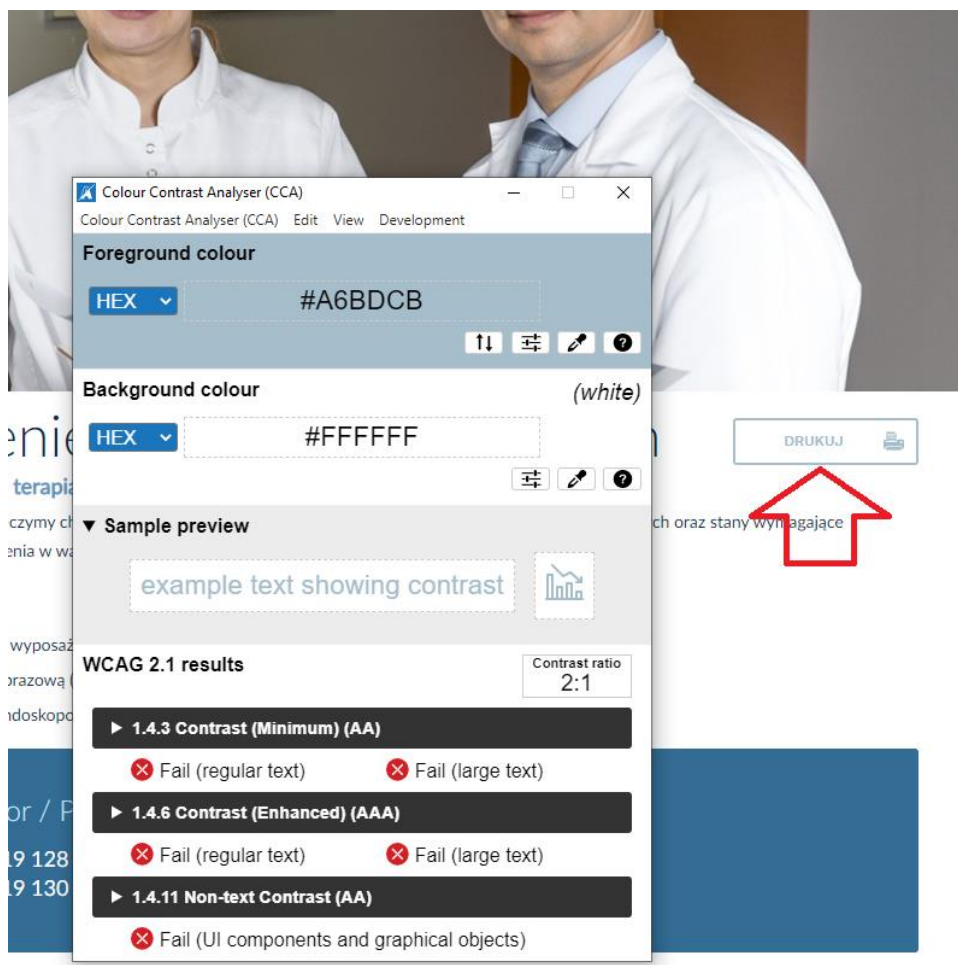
Colour Contrast Analyser (CCA)
Colour Contrast Analyser (CCA) Edit View Development
Foreground colour
HEX #A6BDCB
Background colour (white)
HEX #FFFFFF
▼ Sample preview
example text showing contrast
WCAG 2.1 results
Contrast ratio 2:1
▶ 1.4.3 Contrast (Minimum) (AA)
Fail (regular text) Fail (large text)
▶ 1.4.6 Contrast (Enhanced) (AAA)
Fail (regular text) Fail (large text)
▶ 1.4.11 Non-text Contrast (AA)
Fail (UI components and graphical objects)

enie
terapia
czymy ch
enia w wa
ch oraz stany wymagające
wyposaż
razową
doskopo
or / P
19 128
19 130
DRUKUJ